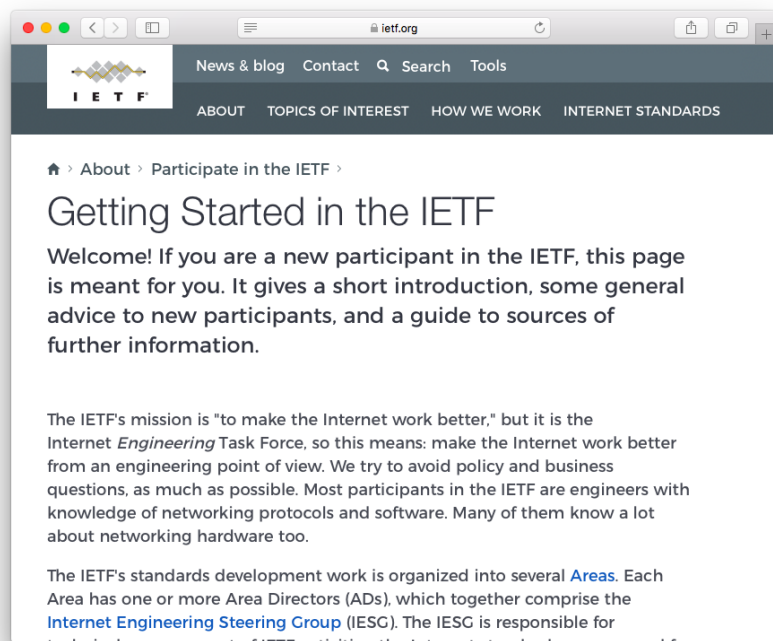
ietf.org

IETF

News & blog Contact Search Tools

ABOUT TOPICS OF INTEREST HOW WE WORK INTERNET STANDARDS

About › Participate in the IETF ›

Getting Started in the IETF

Welcome! If you are a new participant in the IETF, this page is meant for you. It gives a short introduction, some general advice to new participants, and a guide to sources of further information.

The IETF's mission is "to make the Internet work better," but it is the Internet *Engineering* Task Force, so this means: make the Internet work better from an engineering point of view. We try to avoid policy and business questions, as much as possible. Most participants in the IETF are engineers with knowledge of networking protocols and software. Many of them know a lot about networking hardware too.

The IETF's standards development work is organized into several Areas. Each Area has one or more Area Directors (ADs), which together comprise the Internet Engineering Steering Group (IESG). The IESG is responsible for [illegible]